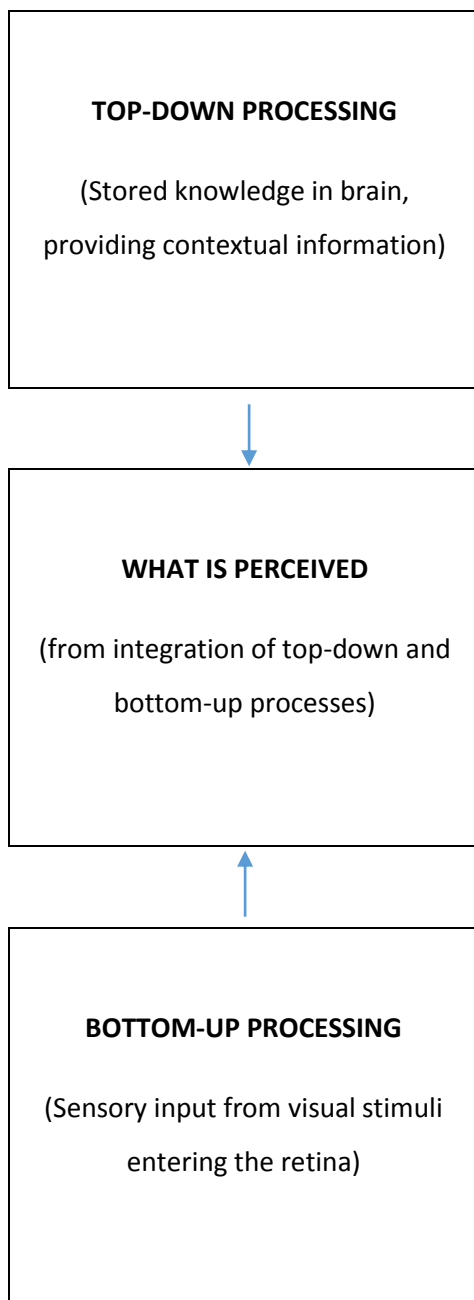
TOP-DOWN PROCESSING

(Stored knowledge in brain, providing contextual information)

WHAT IS PERCEIVED

(from integration of top-down and bottom-up processes)

BOTTOM-UP PROCESSING

(Sensory input from visual stimuli entering the retina)